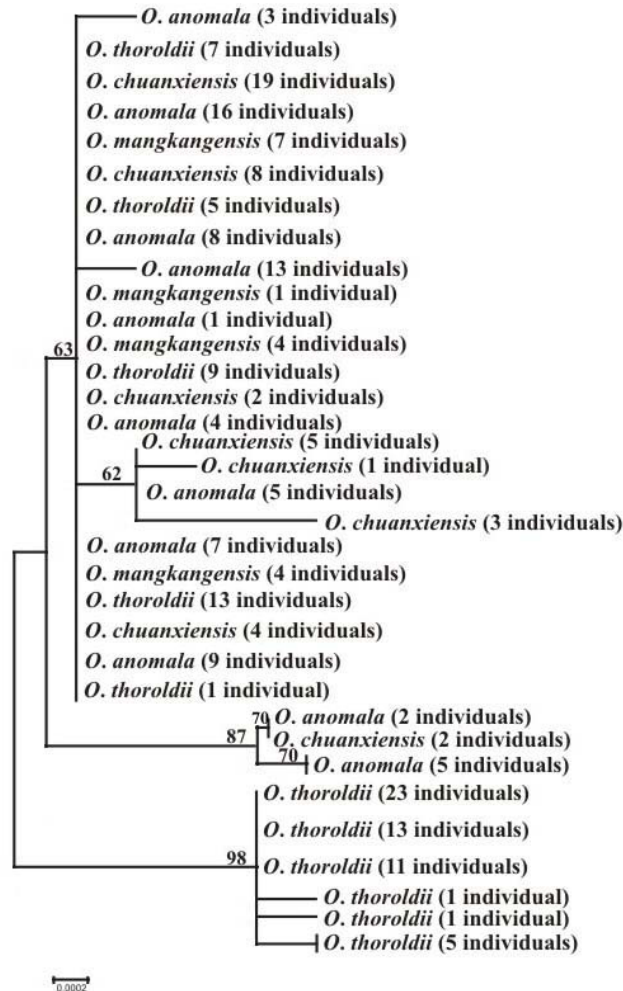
O. anomala (3 individuals)
O. thoroldii (7 individuals)
O. chuanxiensis (19 individuals)
O. anomala (16 individuals)
O. mangkangensis (7 individuals)
O. chuanxiensis (8 individuals)
O. thoroldii (5 individuals)
O. anomala (8 individuals)
O. anomala (13 individuals)
O. mangkangensis (1 individual)
O. anomala (1 individual)
63
O. mangkangensis (4 individuals)
O. thoroldii (9 individuals)
O. chuanxiensis (2 individuals)
O. anomala (4 individuals)
O. chuanxiensis (5 individuals)
62
O. chuanxiensis (1 individual)
O. anomala (5 individuals)
O. chuanxiensis (3 individuals)
O. anomala (7 individuals)
O. mangkangensis (4 individuals)
O. thoroldii (13 individuals)
O. chuanxiensis (4 individuals)
O. anomala (9 individuals)
O. thoroldii (1 individual)
70
O. anomala (2 individuals)
87
O. chuanxiensis (2 individuals)
70
O. anomala (5 individuals)
O. thoroldii (23 individuals)
O. thoroldii (13 individuals)
98
O. thoroldii (11 individuals)
O. thoroldii (1 individual)
O. thoroldii (1 individual)
O. thoroldii (5 individuals)
0.0002